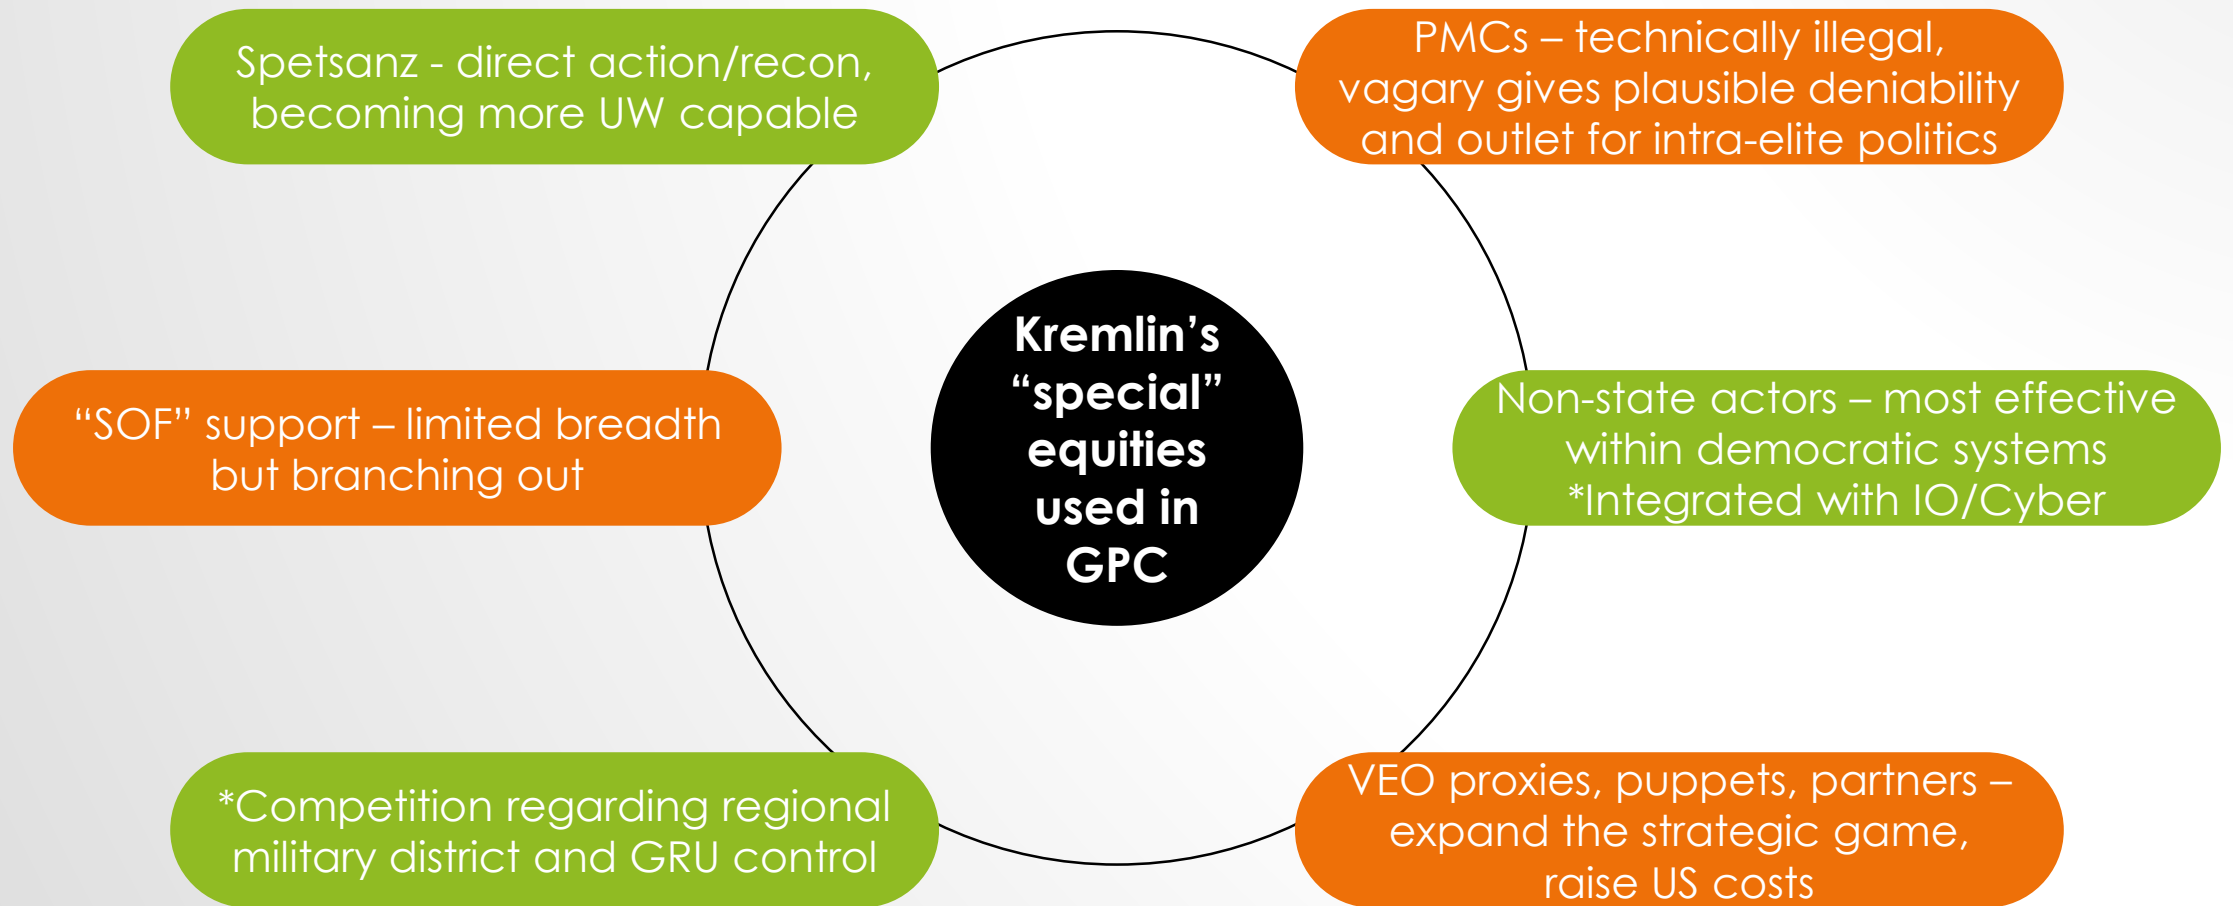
Spetsanz - direct action/recon, becoming more UW capable

PMCs – technically illegal, vagary gives plausible deniability and outlet for intra-elite politics

Kremlin's "special" equities used in GPC

"SOF" support – limited breadth but branching out

Non-state actors – most effective within democratic systems *Integrated with IO/Cyber

*Competition regarding regional military district and GRU control

VEO proxies, puppets, partners – expand the strategic game, raise US costs